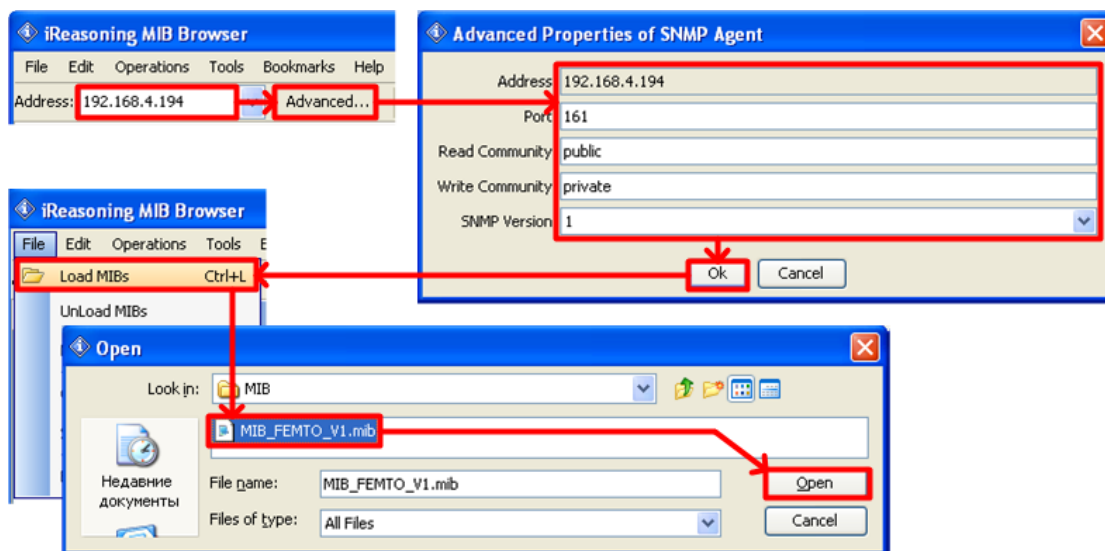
iReasoning MIB Browser

File Edit Operations Tools Bookmarks Help

Address: 192.168.4.194 Advanced...

Advanced Properties of SNMP Agent

Address 192.168.4.194

Port 161

Read Community public

Write Community private

SNMP Version 1

Ok Cancel

iReasoning MIB Browser

File Edit Operations Tools E

Load MIBs Ctrl+L

UnLoad MIBs

Open

Look in: MIB

MIB_FEMTO_V1.mib

Недавние документы

File name: MIB_FEMTO_V1.mib

Open

Files of type: All Files

Cancel